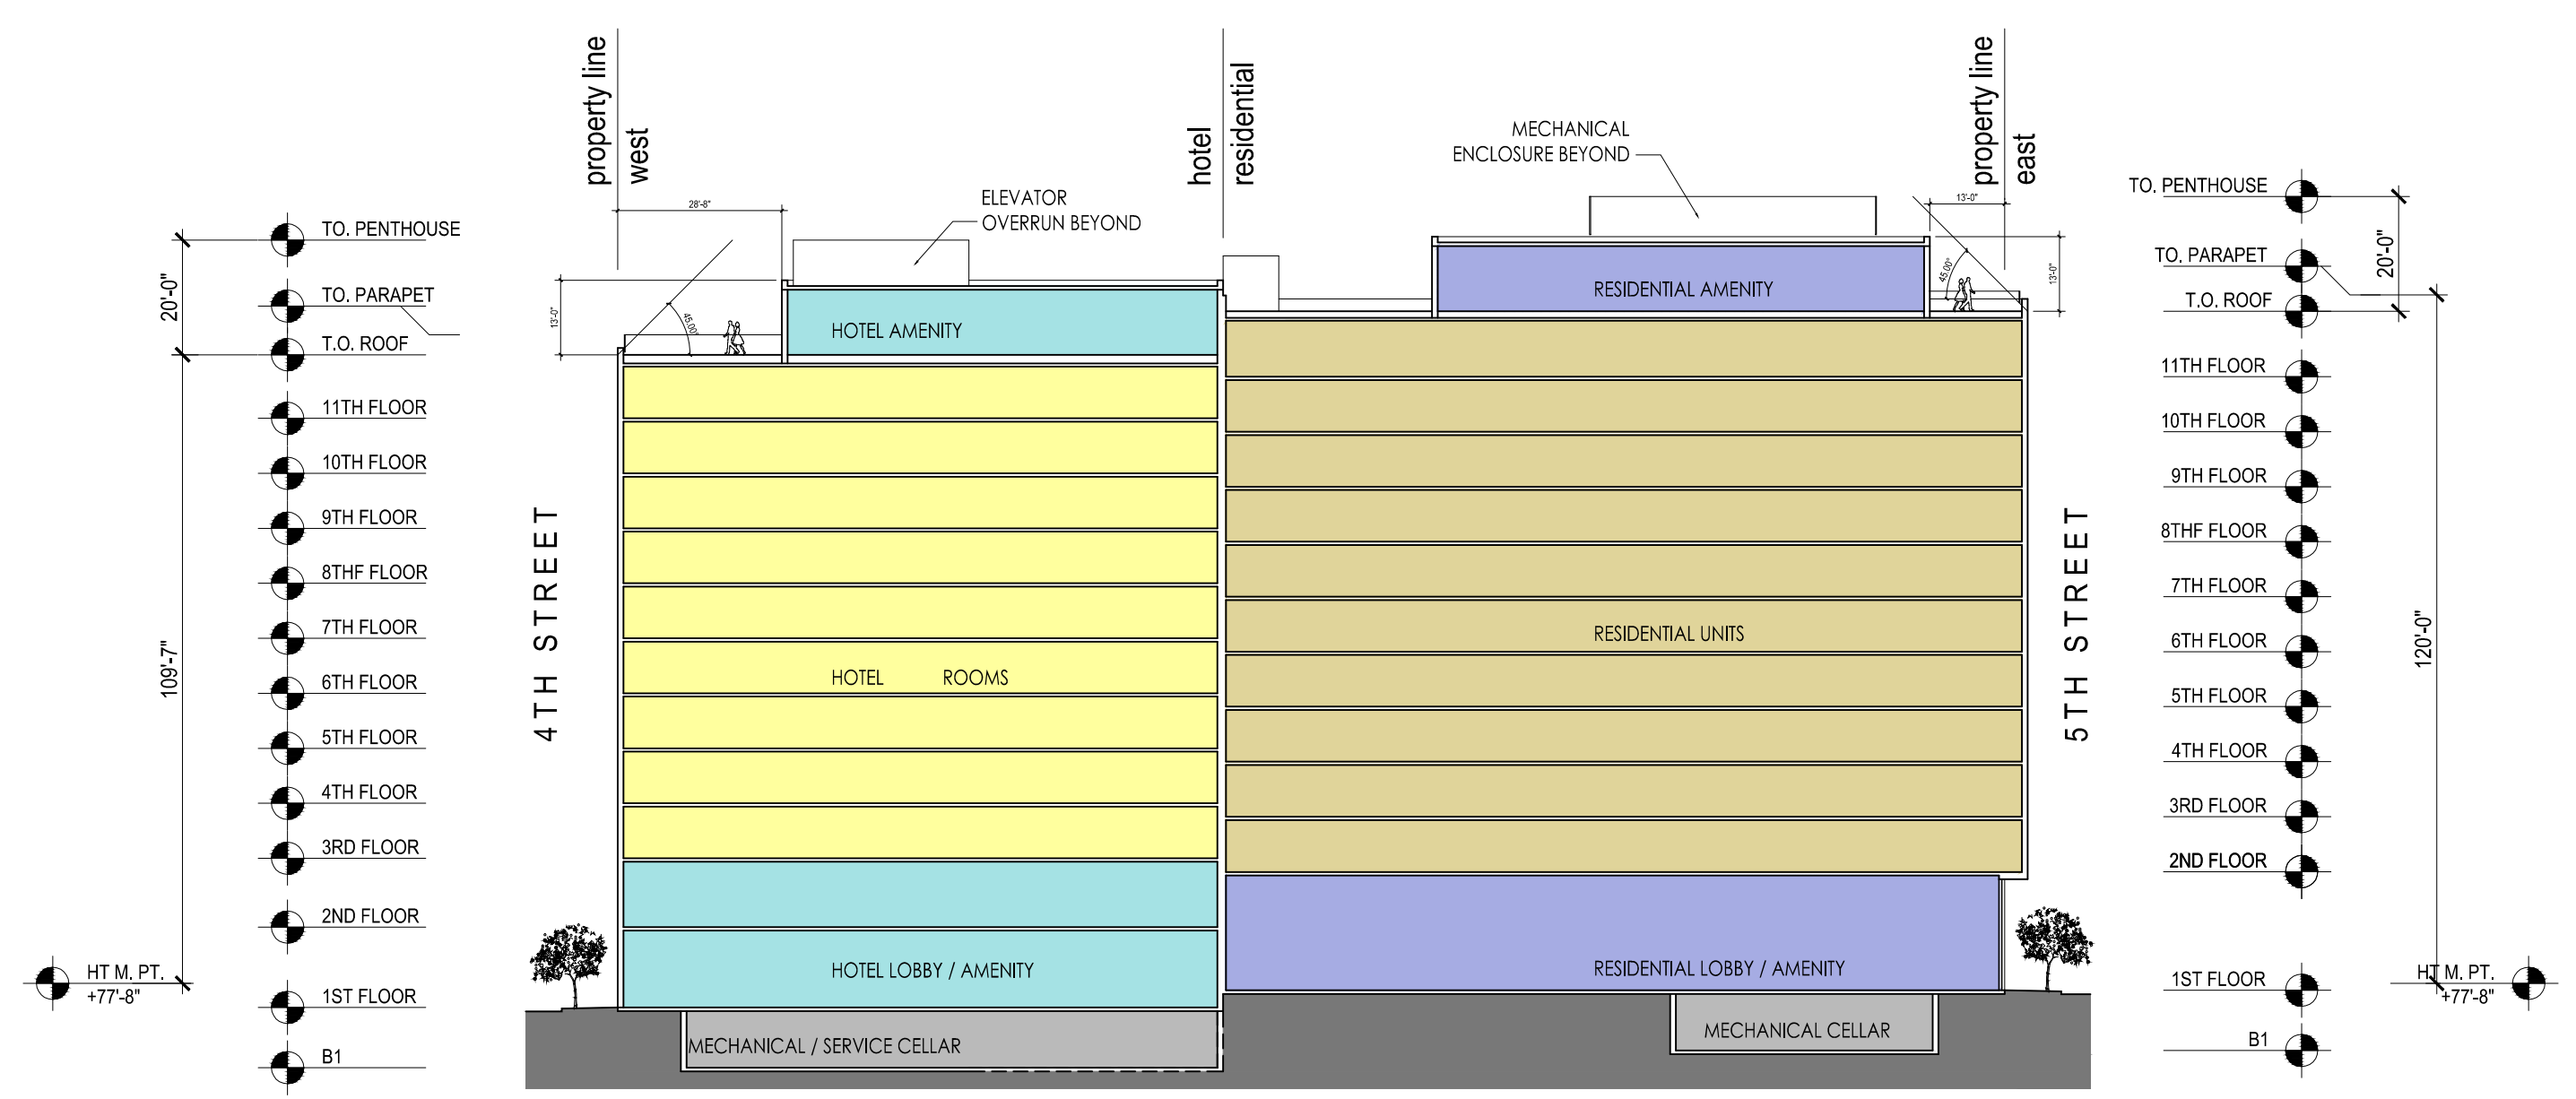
property line
west

hotel
residential

property line
east

TO. PENTHOUSE
20'-0"
TO. PARAPET
T.O. ROOF
11TH FLOOR
10TH FLOOR
9TH FLOOR
8THF FLOOR
7TH FLOOR
6TH FLOOR
109'-7"
5TH FLOOR
4TH FLOOR
3RD FLOOR
2ND FLOOR
HT M. PT.
+77'-8"
1ST FLOOR
B1

28'-8"
13'-0"
45.00°
ELEVATOR
OVERRUN BEYOND
HOTEL AMENITY
4TH STREET
HOTEL ROOMS
HOTEL LOBBY / AMENITY
MECHANICAL / SERVICE CELLAR

MECHANICAL
ENCLOSURE BEYOND
RESIDENTIAL AMENITY
13'-0"
45.00°
13'-0"
RESIDENTIAL UNITS
RESIDENTIAL LOBBY / AMENITY
MECHANICAL CELLAR
5TH STREET

TO. PENTHOUSE
TO. PARAPET
20'-0"
T.O. ROOF
11TH FLOOR
10TH FLOOR
9TH FLOOR
8THF FLOOR
7TH FLOOR
6TH FLOOR
120'-0"
5TH FLOOR
4TH FLOOR
3RD FLOOR
2ND FLOOR
1ST FLOOR
HT M. PT.
+77'-8"
B1